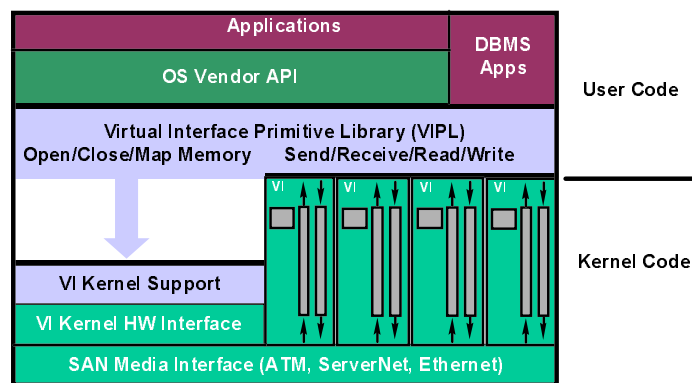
Applications

DBMS Apps

OS Vendor API

User Code

Virtual Interface Primitive Library (VIPL)
Open/Close/Map Memory Send/Receive/Read/Write

VI VI VI VI

Kernel Code

VI Kernel Support

VI Kernel HW Interface

SAN Media Interface (ATM, ServerNet, Ethernet)